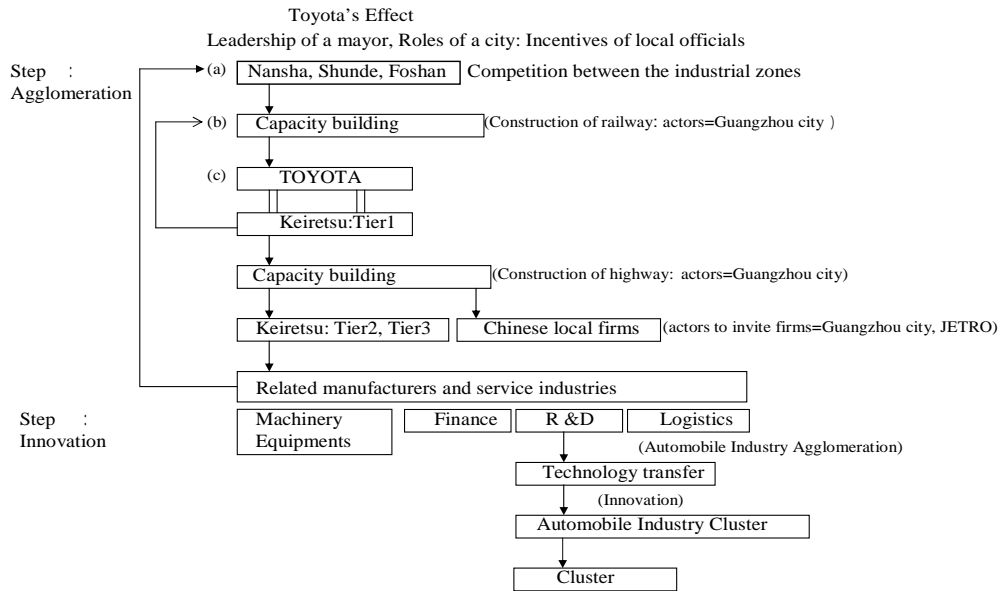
Toyota's Effect

Leadership of a mayor, Roles of a city: Incentives of local officials

Step : Agglomeration

(a) Nansha, Shunde, Foshan

Competition between the industrial zones

(b) Capacity building

(Construction of railway: actors=Guangzhou city )

(c) TOYOTA

Keiretsu:Tier1

Capacity building

(Construction of highway: actors=Guangzhou city)

Keiretsu: Tier2, Tier3

Chinese local firms

(actors to invite firms=Guangzhou city, JETRO)

Related manufacturers and service industries

Step : Innovation

Machinery Equipments

Finance

R &D

Logistics

(Automobile Industry Agglomeration)

Technology transfer

(Innovation)

Automobile Industry Cluster

Cluster